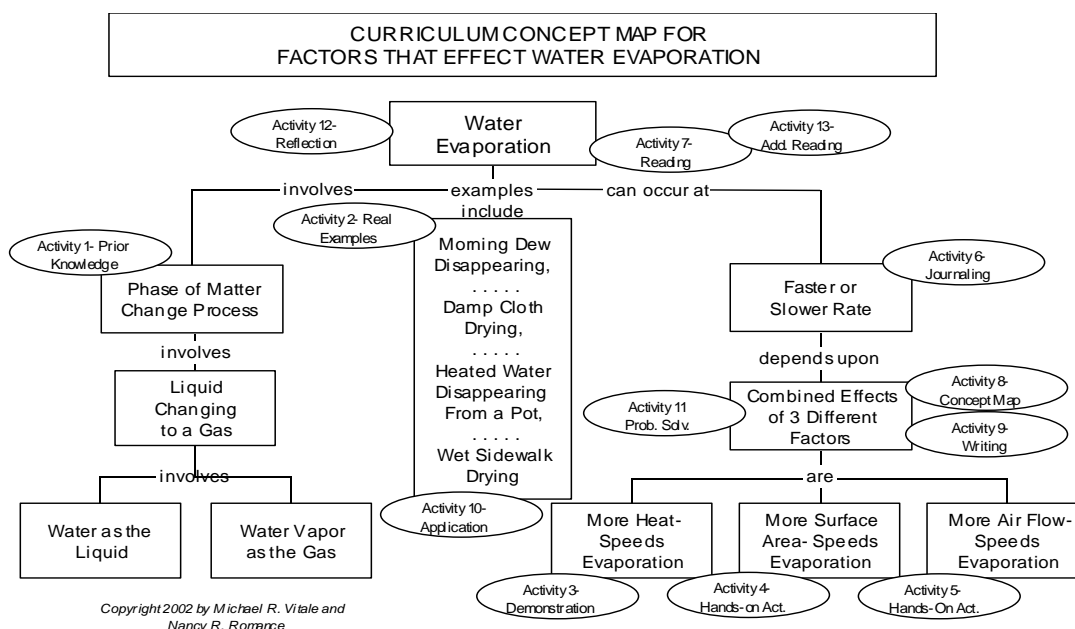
CURRICULUM CONCEPT MAP FOR
FACTORS THAT EFFECT WATER EVAPORATION

Activity 12- Reflection

Water Evaporation

Activity 7- Reading

Activity 13- Add. Reading

involves

examples include

can occur at

Activity 2- Real Examples

Activity 1- Prior Knowledge

Phase of Matter Change Process

involves

Liquid Changing to a Gas

involves

Water as the Liquid

Water Vapor as the Gas

Morning Dew Disappearing, . . . . . Damp Cloth Drying, . . . . . Heated Water Disappearing From a Pot, . . . . . Wet Sidewalk Drying

Activity 10- Application

Activity 6- Journaling

Faster or Slower Rate

depends upon

Activity 11 Prob. Solv.

Combined Effects of 3 Different Factors

Activity 8- Concept Map

Activity 9- Writing

are

More Heat- Speeds Evaporation

More Surface Area- Speeds Evaporation

More Air Flow- Speeds Evaporation

Activity 3- Demonstration

Activity 4- Hands-on Act.

Activity 5- Hands-On Act.

Copyright 2002 by Michael R. Vitale and Nancy R. Romance